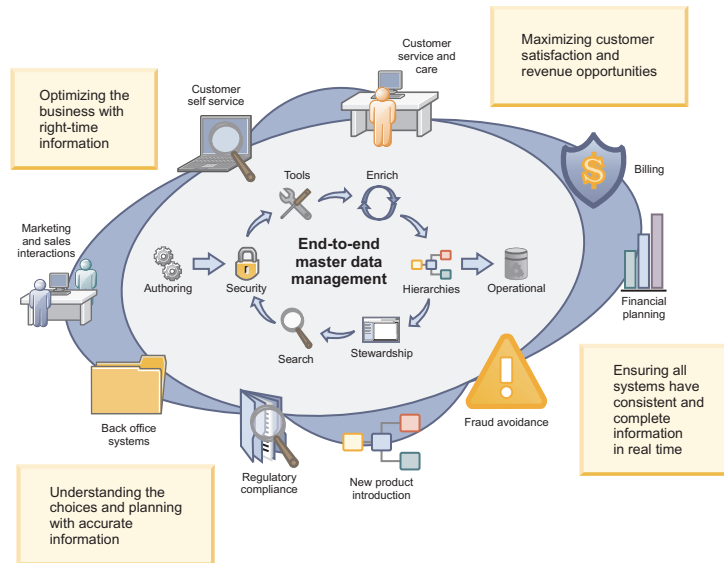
Maximizing customer satisfaction and revenue opportunities

Optimizing the business with right-time information

Customer service and care

Customer self service

Billing

Tools

Enrich

Marketing and sales interactions

End-to-end master data management

Authoring

Security

Hierarchies

Operational

Financial planning

Search

Stewardship

Ensuring all systems have consistent and complete information in real time

Back office systems

Fraud avoidance

Regulatory compliance

New product introduction

Understanding the choices and planning with accurate information